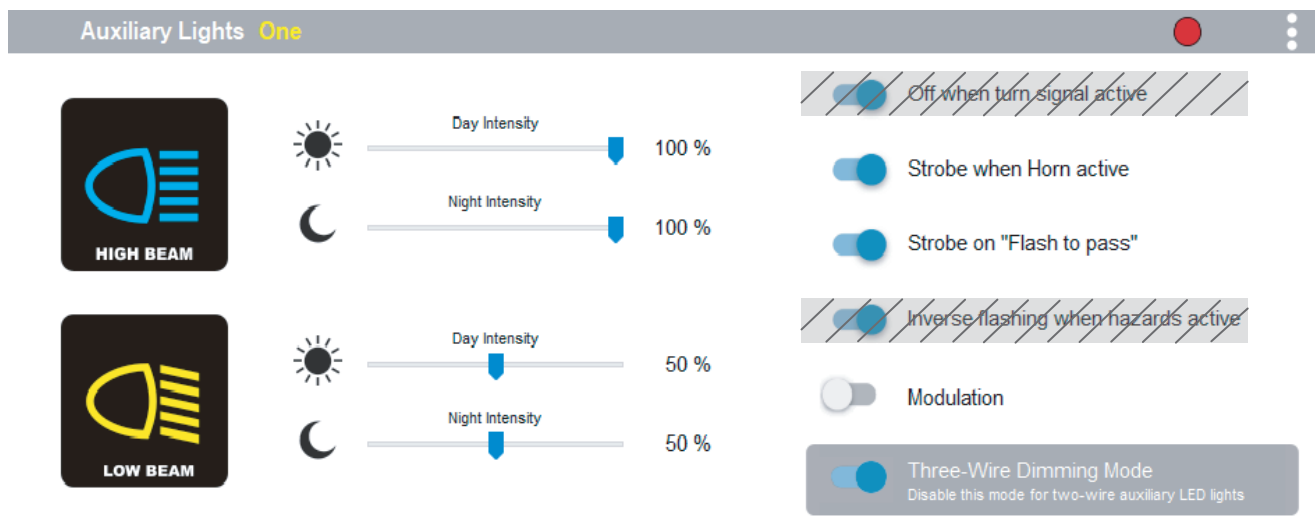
Auxiliary Lights One

HIGH BEAM

Day Intensity
100 %

Night Intensity
100 %

LOW BEAM

Day Intensity
50 %

Night Intensity
50 %

Off when turn signal active

Strobe when Horn active

Strobe on "Flash to pass"

Inverse flashing when hazards active

Modulation

Three-Wire Dimming Mode
Disable this mode for two-wire auxiliary LED lights